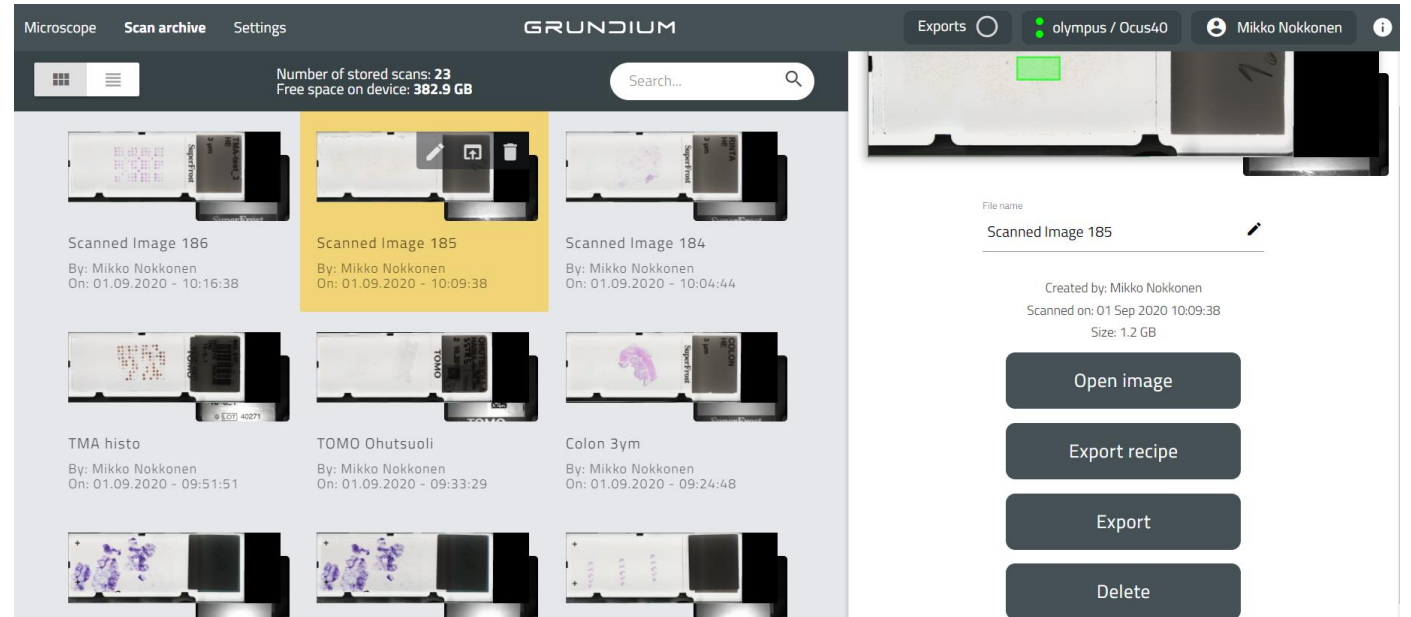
Microscope Scan archive Settings

GRUNDIUM

Exports

olympus / Ocus40

Mikko Nokkonen

Number of stored scans: **23**
Free space on device: **382.9 GB**

Search...

Scanned Image 186
By: Mikko Nokkonen
On: 01.09.2020 - 10:16:38

Scanned Image 185
By: Mikko Nokkonen
On: 01.09.2020 - 10:09:38

Scanned Image 184
By: Mikko Nokkonen
On: 01.09.2020 - 10:04:44

TMA histo
By: Mikko Nokkonen
On: 01.09.2020 - 09:51:51

TOMO Ohutsuoli
By: Mikko Nokkonen
On: 01.09.2020 - 09:33:29

Colon 3ym
By: Mikko Nokkonen
On: 01.09.2020 - 09:24:48

File name
Scanned Image 185

Created by: Mikko Nokkonen
Scanned on: 01 Sep 2020 10:09:38
Size: 1.2 GB

Open image

Export recipe

Export

Delete